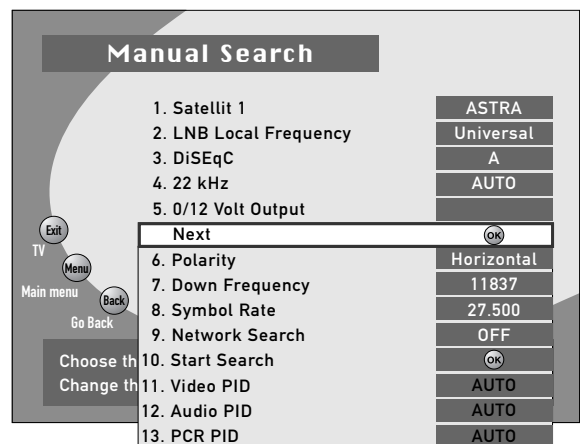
Manual Search

| | |
|---|---|
| 1. Satellit 1 | ASTRA |
| 2. LNB Local Frequency | Universal |
| 3. DiSEqC | A |
| 4. 22 kHz | AUTO |
| 5. 0/12 Volt Output | |
| Next | OK |
| 6. Polarity | Horizontal |
| 7. Down Frequency | 11837 |
| 8. Symbol Rate | 27.500 |
| 9. Network Search | OFF |
| 10. Start Search | OK |
| 11. Video PID | AUTO |
| 12. Audio PID | AUTO |
| 13. PCR PID | AUTO |

Exit
TV
Menu
Main menu
Back
Go Back

Choose th
Change th